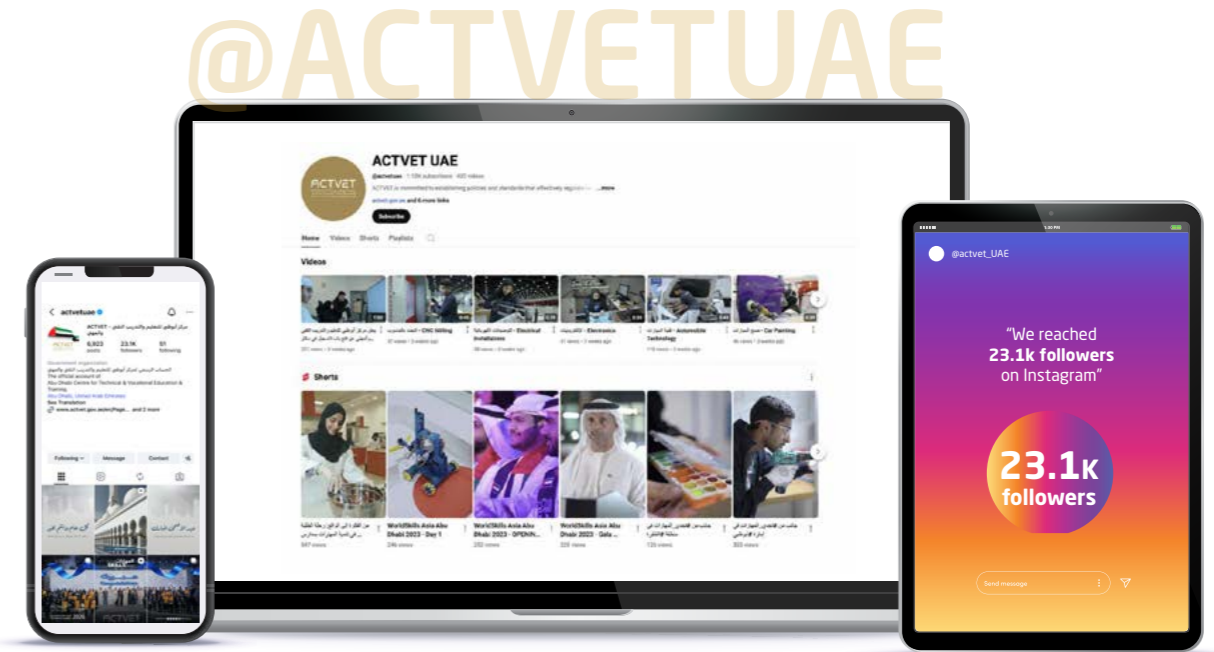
@ACTVETUAE

ACTVET UAE

@actvetuae · 1.18K subscribers · 400 videos

ACTVET is committed to establishing policies and standards that effectively regulate ...more

actvet.gov.ae and 6 more links

Subscribe

Home Videos Shorts Playlists

Videos

CNC Milling

Electrical Installations

Electronics

Automobile Technology

Car Painting

Shorts

WorldSkills Asia Abu Dhabi 2023 - Day 1

WorldSkills Asia Abu Dhabi 2023 - OPENIN...

WorldSkills Asia Abu Dhabi 2023 - Gala ...

actvetuae

ACTVET | مركز أبوظبي للتعليم والتدريب التقني والمهني

6,923 posts

23.1K followers

51 following

Government organization

The official account of Abu Dhabi Centre for Technical & Vocational Education & Training.

Abu Dhabi, United Arab Emirates

See Translation

www.actvet.gov.ae/en/Page... and 2 more

Following

Message

Contact

ACTVET

@actvet_UAE

“We reached 23.1k followers on Instagram”

23.1K followers

Send message